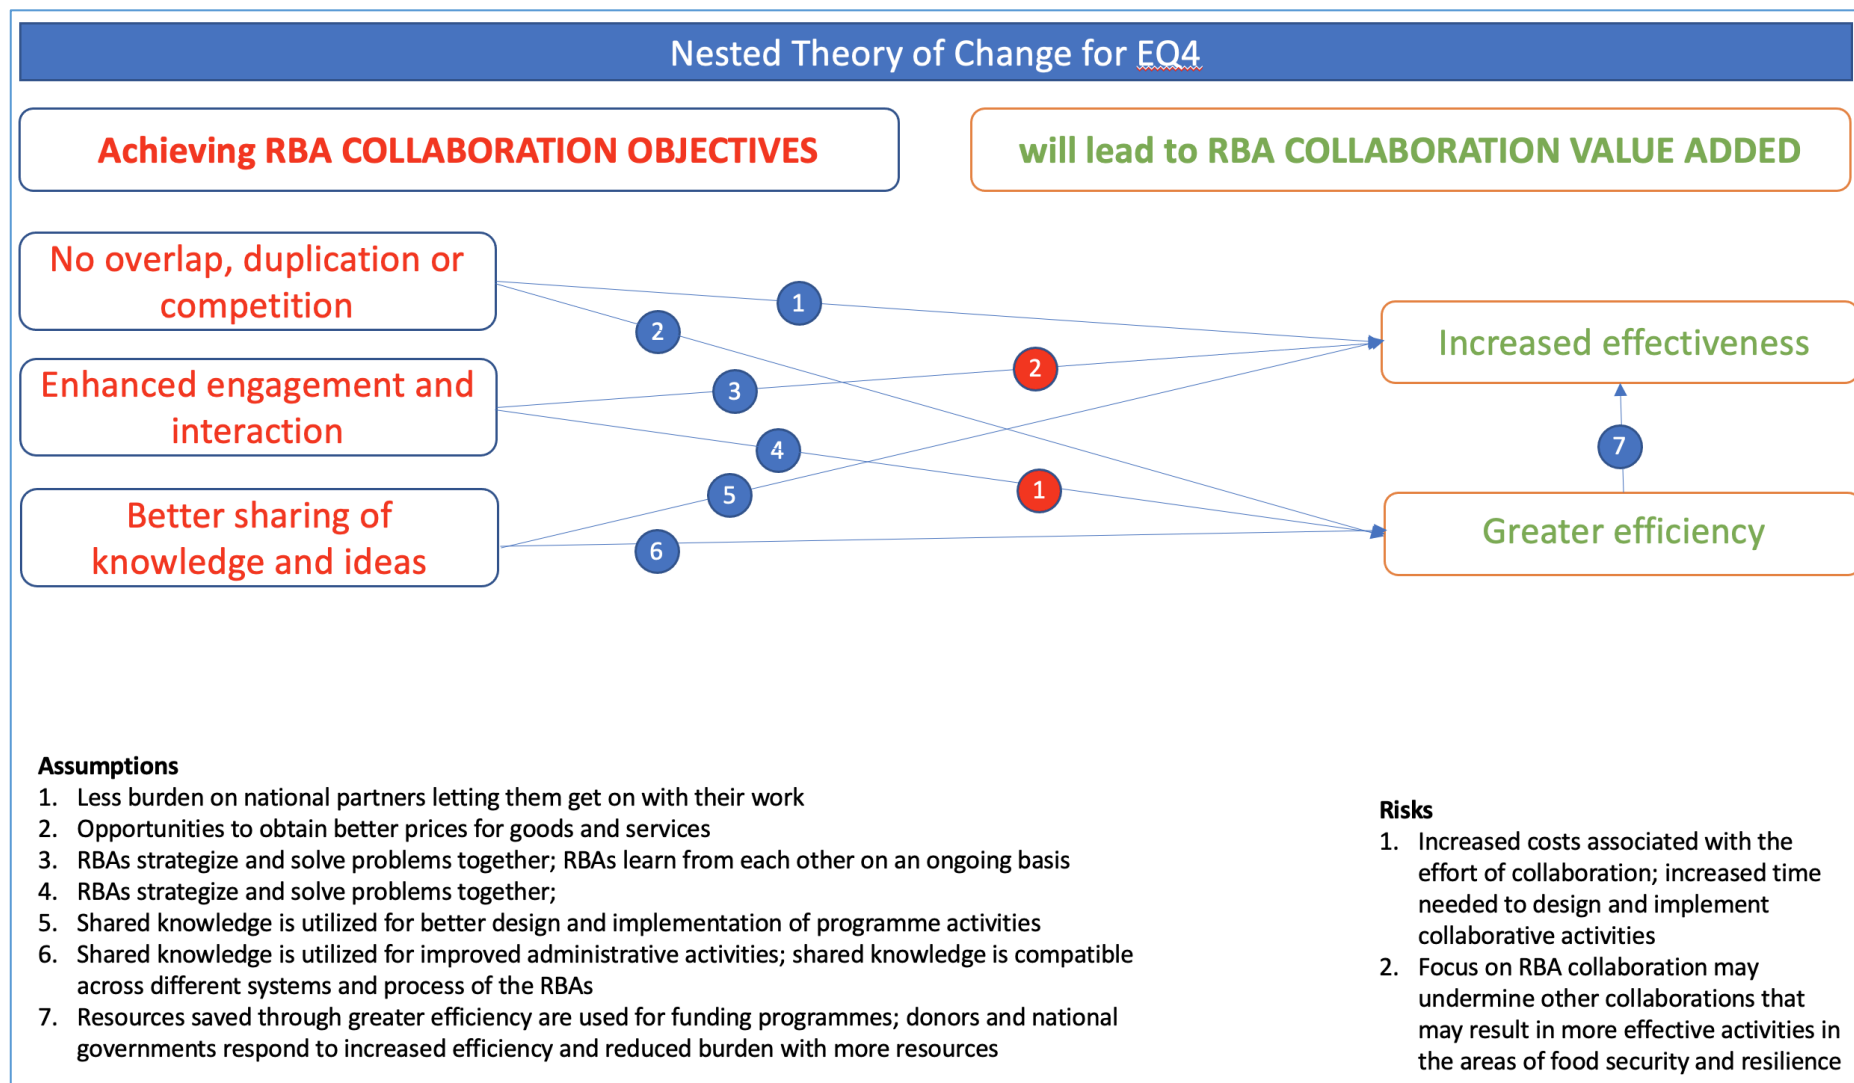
Nested Theory of Change for EQ4

Achieving RBA COLLABORATION OBJECTIVES

will lead to RBA COLLABORATION VALUE ADDED

No overlap, duplication or competition

Enhanced engagement and interaction

Better sharing of knowledge and ideas

1

2

3

2

4

1

5

6

Increased effectiveness

7

Greater efficiency

Assumptions
1. Less burden on national partners letting them get on with their work
2. Opportunities to obtain better prices for goods and services
3. RBAs strategize and solve problems together; RBAs learn from each other on an ongoing basis
4. RBAs strategize and solve problems together;
5. Shared knowledge is utilized for better design and implementation of programme activities
6. Shared knowledge is utilized for improved administrative activities; shared knowledge is compatible across different systems and process of the RBAs
7. Resources saved through greater efficiency are used for funding programmes; donors and national governments respond to increased efficiency and reduced burden with more resources

Risks
1. Increased costs associated with the effort of collaboration; increased time needed to design and implement collaborative activities
2. Focus on RBA collaboration may undermine other collaborations that may result in more effective activities in the areas of food security and resilience